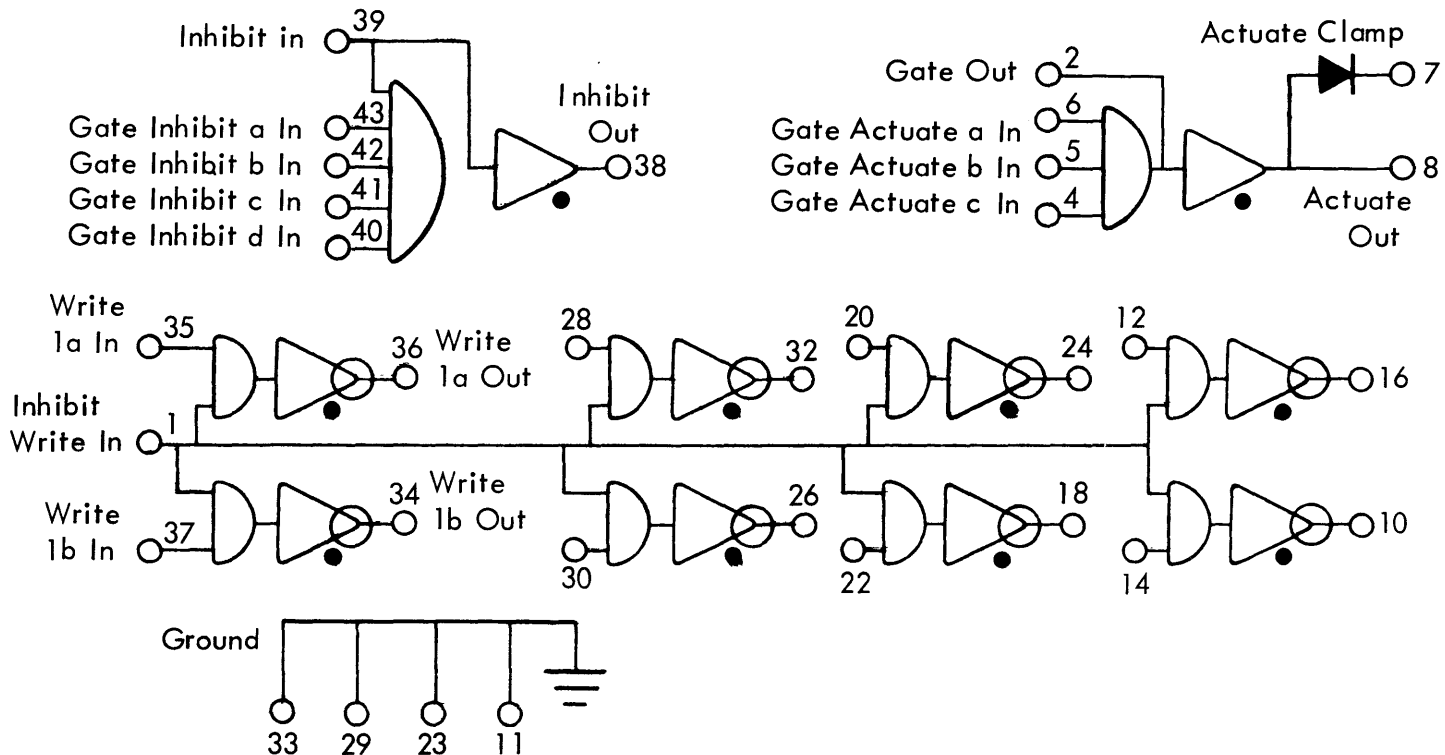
Inhibit in 39

Gate Inhibit a In 43
Gate Inhibit b In 42
Gate Inhibit c In 41
Gate Inhibit d In 40

Inhibit Out 38

Gate Out 2
Gate Actuate a In 6
Gate Actuate b In 5
Gate Actuate c In 4

Actuate Clamp 7

8 Actuate Out

Write 1a In 35

36 Write 1a Out

Inhibit Write In 1

Write 1b In 37

34 Write 1b Out

28
32
30
26

20
24
22
18

12
16
14
10

Ground

33 29 23 11